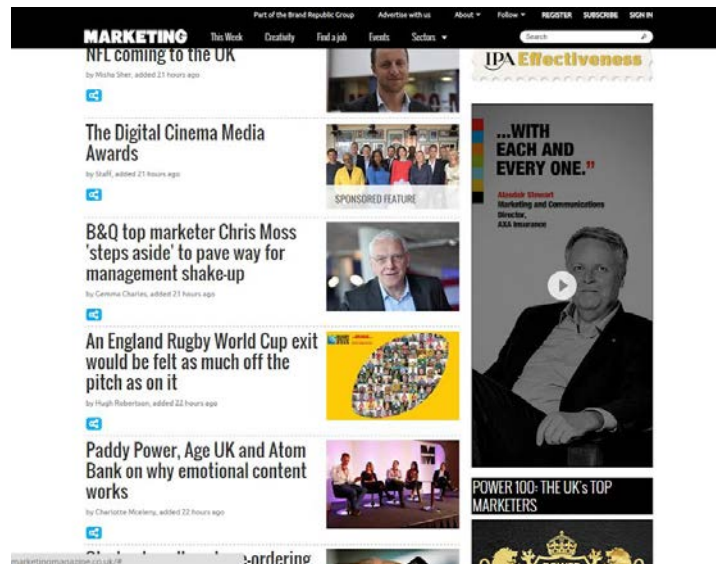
Part of the Brand Republic Group Advertise with us About ▾ Follow ▾ REGISTER SUBSCRIBE SIGN IN

MARKETING This Week Creativity Find a job Events Sectors ▾ Search

NFL coming to the UK

by Misha Sher, added 21 hours ago

IPA Effectiveness

The Digital Cinema Media Awards

by Staff, added 21 hours ago

SPONSORED FEATURE

B&Q top marketer Chris Moss 'steps aside' to pave way for management shake-up

by Gemma Charles, added 21 hours ago

An England Rugby World Cup exit would be felt as much off the pitch as on it

by Hugh Robertson, added 22 hours ago

Paddy Power, Age UK and Atom Bank on why emotional content works

by Charlotte Mcaleny, added 22 hours ago

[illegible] -ordering

...WITH EACH AND EVERY ONE."

Alasdair Stewart
Marketing and Communications Director,
AXA Insurance

POWER 100: THE UK's TOP MARKETERS

marketingmagazine.co.uk/#